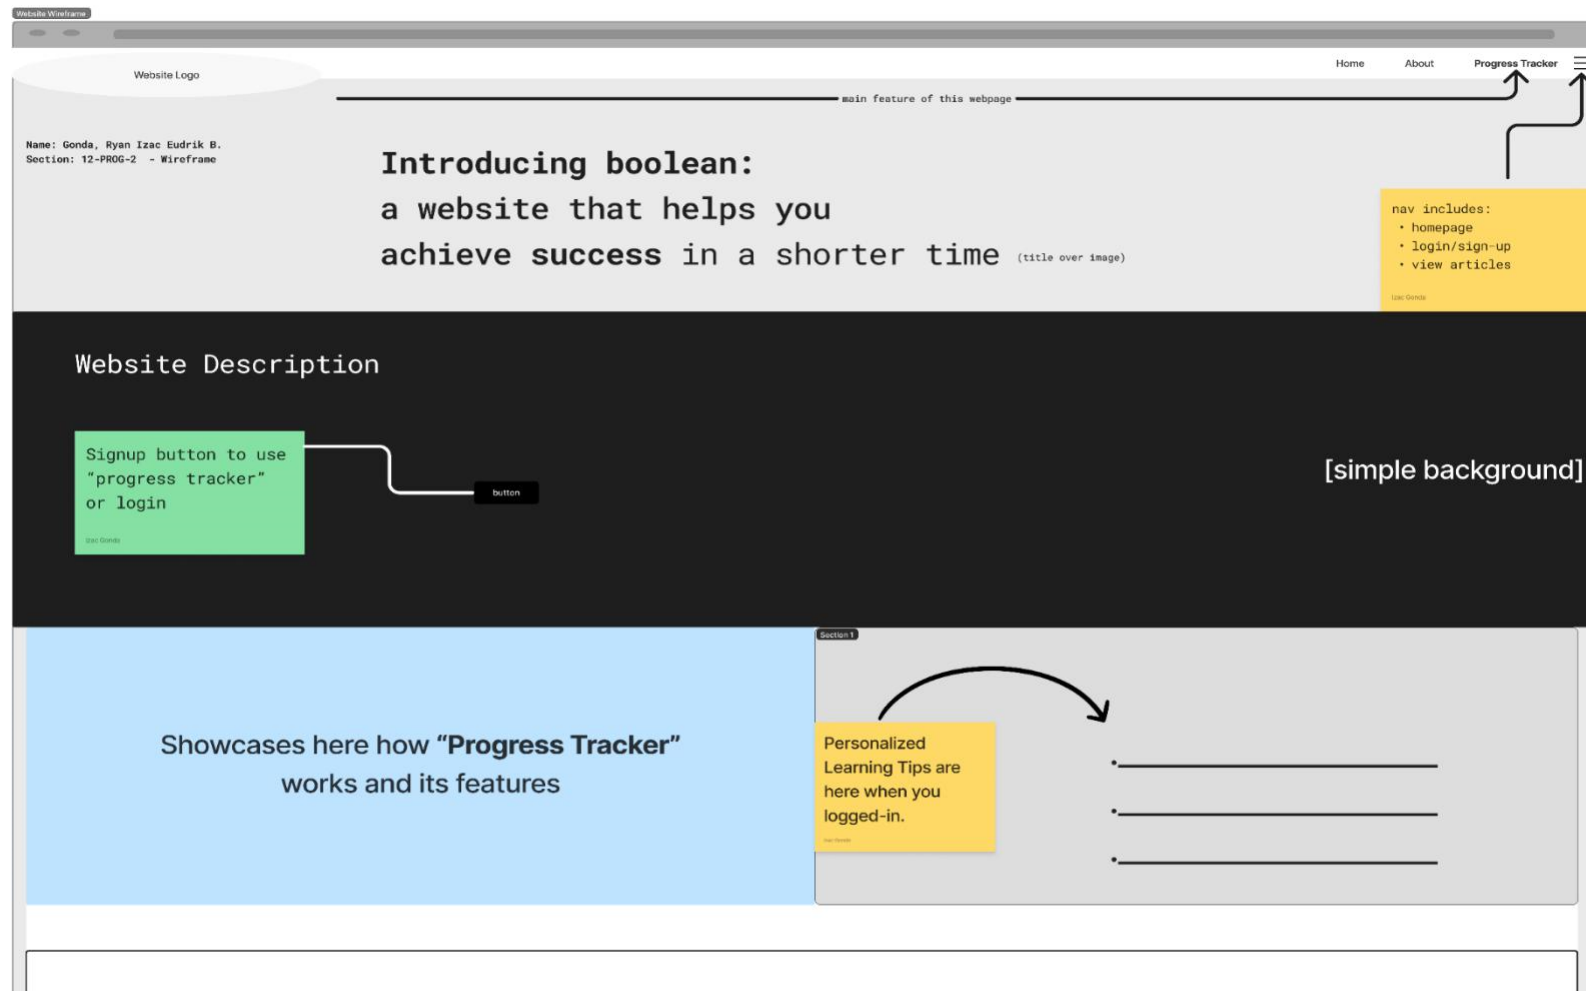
Website Wireframe

Website Logo

Home About Progress Tracker

main feature of this webpage

Name: Gonda, Ryan Izac Eudrik B.
Section: 12-PROG-2 - Wireframe

Introducing boolean:
a website that helps you
achieve success in a shorter time (title over image)

nav includes:
• homepage
• login/sign-up
• view articles

Izac Gonda

Website Description

Signup button to use "progress tracker" or login

Izac Gonda

button

[simple background]

Section 1

Showcases here how "Progress Tracker" works and its features

Personalized Learning Tips are here when you logged-in.

Izac Gonda